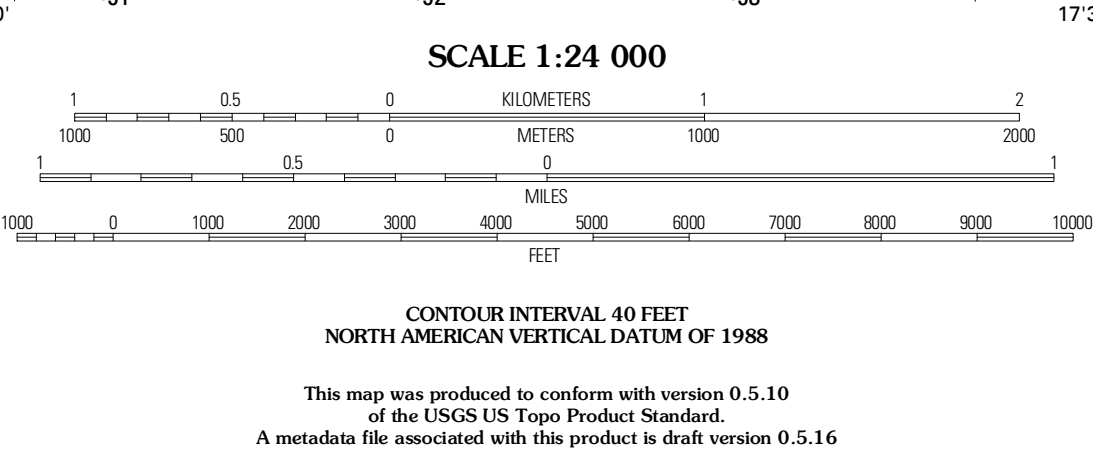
0' 31 32 33 17'3

SCALE 1:24 000

1 0.5 0 KILOMETERS 1 2

1000 500 0 METERS 1000 2000

1 0.5 0 1

MILES

1000 0 1000 2000 3000 4000 5000 6000 7000 8000 9000 10000

FEET

CONTOUR INTERVAL 40 FEET
NORTH AMERICAN VERTICAL DATUM OF 1988

This map was produced to conform with version 0.5.10
of the USGS US Topo Product Standard.
A metadata file associated with this product is draft version 0.5.16